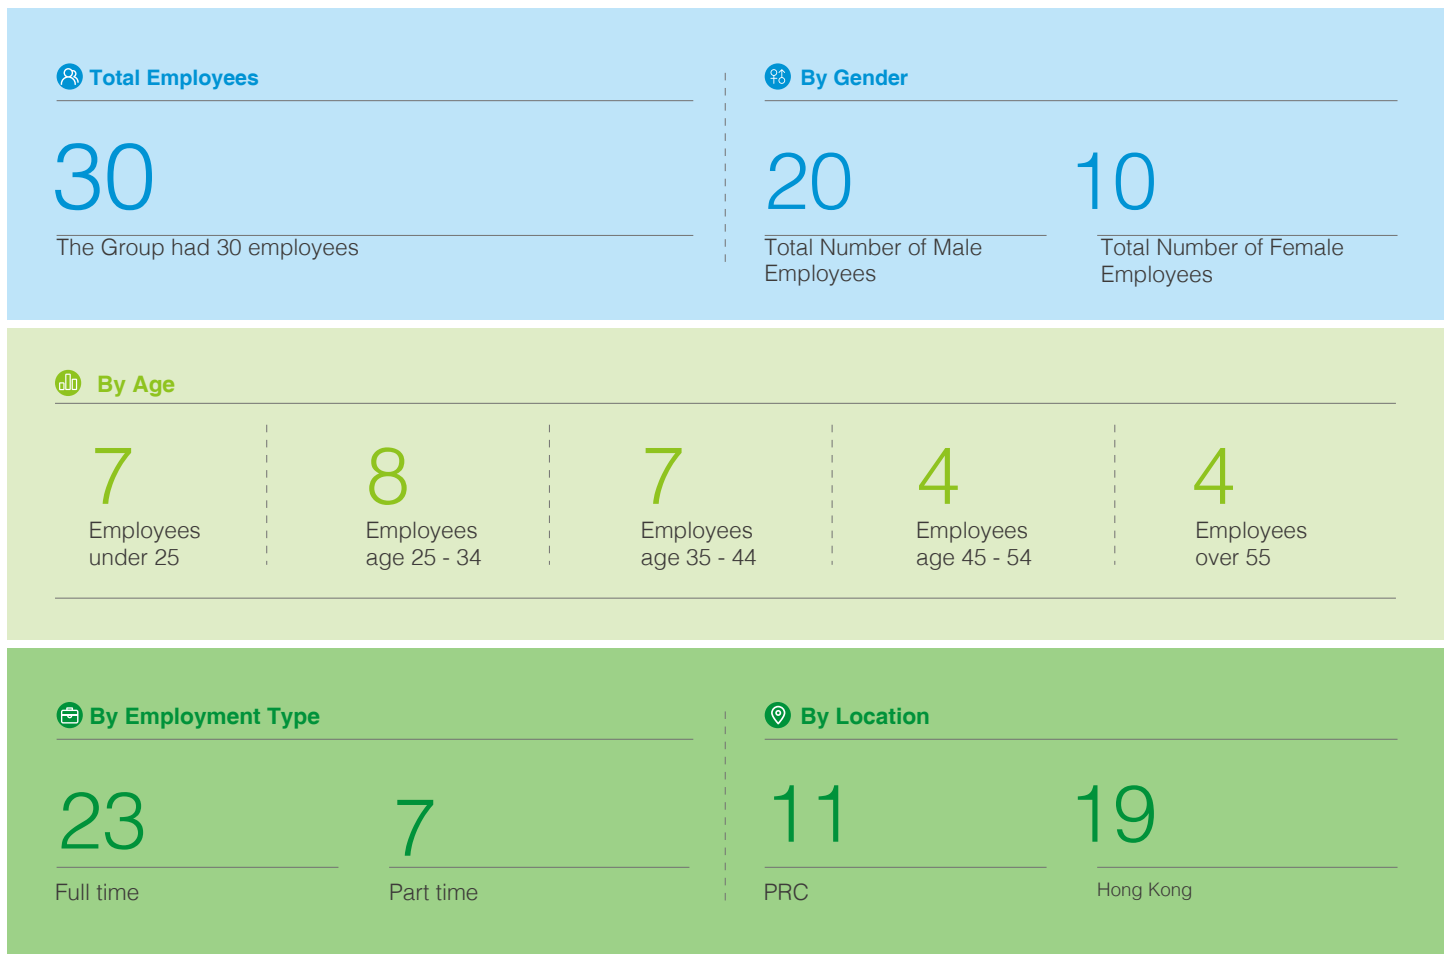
Total Employees

30

The Group had 30 employees

By Gender

20

Total Number of Male Employees

10

Total Number of Female Employees

By Age

7

Employees under 25

8

Employees age 25 - 34

7

Employees age 35 - 44

4

Employees age 45 - 54

4

Employees over 55

By Employment Type

23

Full time

7

Part time

By Location

11

PRC

19

Hong Kong